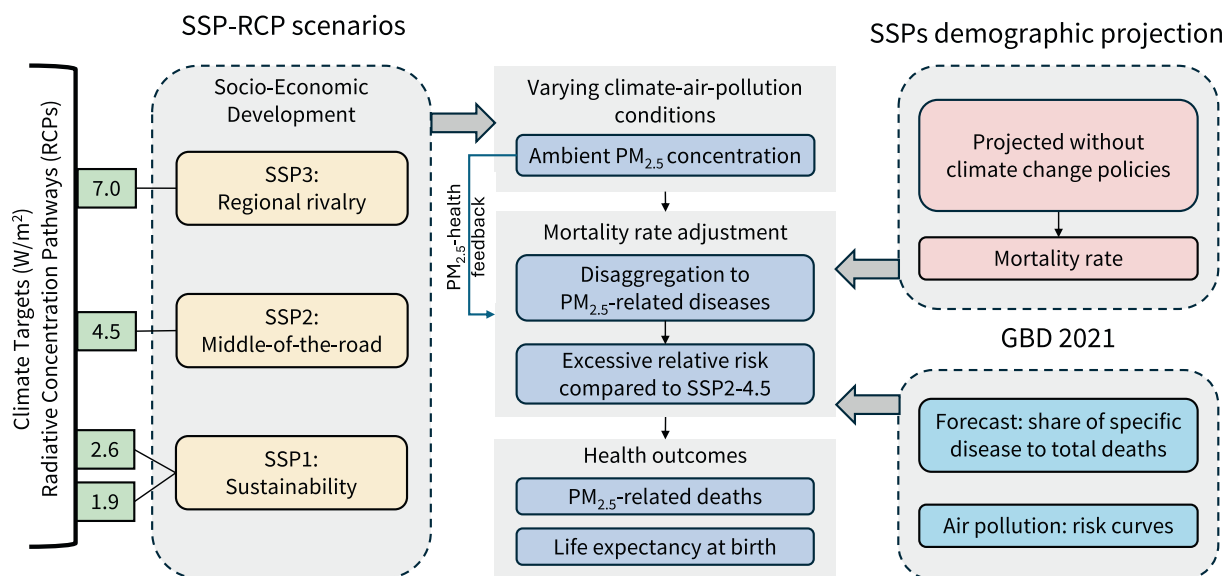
SSP-RCP scenarios

Climate Targets (W/m$^2$)
Radiative Concentration Pathways (RCPs)

Socio-Economic Development

7.0

SSP3:
Regional rivalry

4.5

SSP2:
Middle-of-the-road

2.6

1.9

SSP1:
Sustainability

Varying climate-air-pollution conditions

Ambient PM$_{2.5}$ concentration

PM$_{2.5}$-health feedback

Mortality rate adjustment

Disaggregation to PM$_{2.5}$-related diseases

Excessive relative risk compared to SSP2-4.5

Health outcomes

PM$_{2.5}$-related deaths

Life expectancy at birth

SSPs demographic projection

Projected without climate change policies

Mortality rate

GBD 2021

Forecast: share of specific disease to total deaths

Air pollution: risk curves